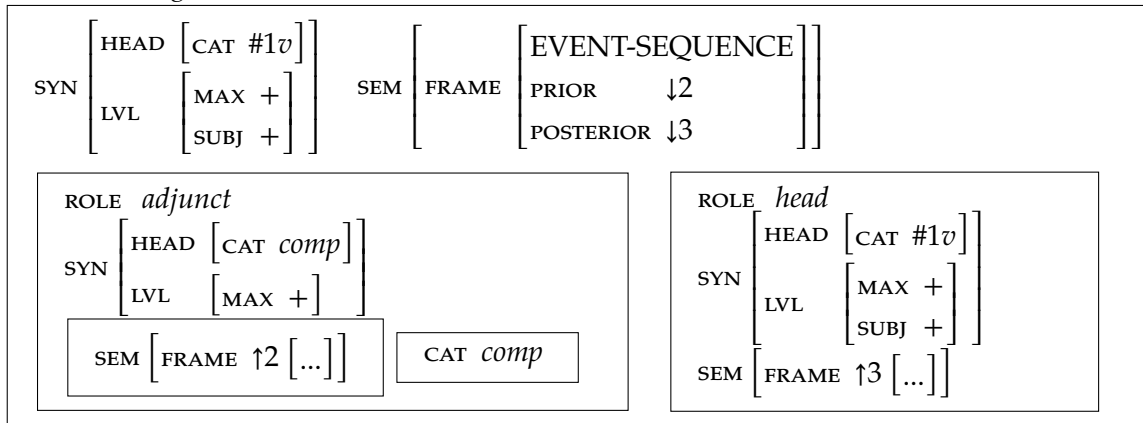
SYN HEAD CAT #1v LVL MAX + SUBJ +

SEM FRAME EVENT-SEQUENCE PRIOR ↓2 POSTERIOR ↓3

ROLE *adjunct*
SYN HEAD CAT *comp* LVL MAX +
SEM FRAME ↑2 [...]
CAT *comp*

ROLE *head*
SYN HEAD CAT #1v LVL MAX + SUBJ +
SEM FRAME ↑3 [...]